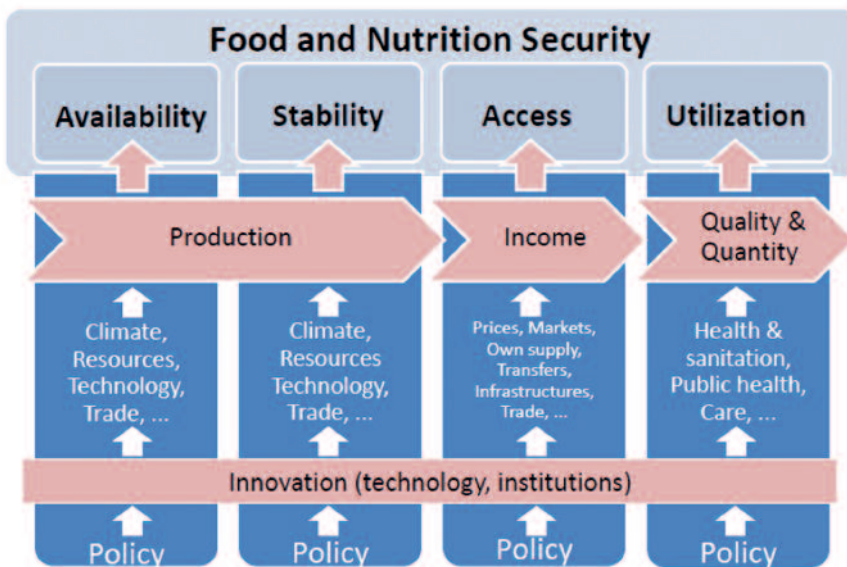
Food and Nutrition Security

Availability

Stability

Access

Utilization

Production

Income

Quality & Quantity

Climate, Resources, Technology, Trade, ...

Climate, Resources Technology, Trade, ...

Prices, Markets, Own supply, Transfers, Infrastructures, Trade, ...

Health & sanitation, Public health, Care, ...

Innovation (technology, institutions)

Policy

Policy

Policy

Policy